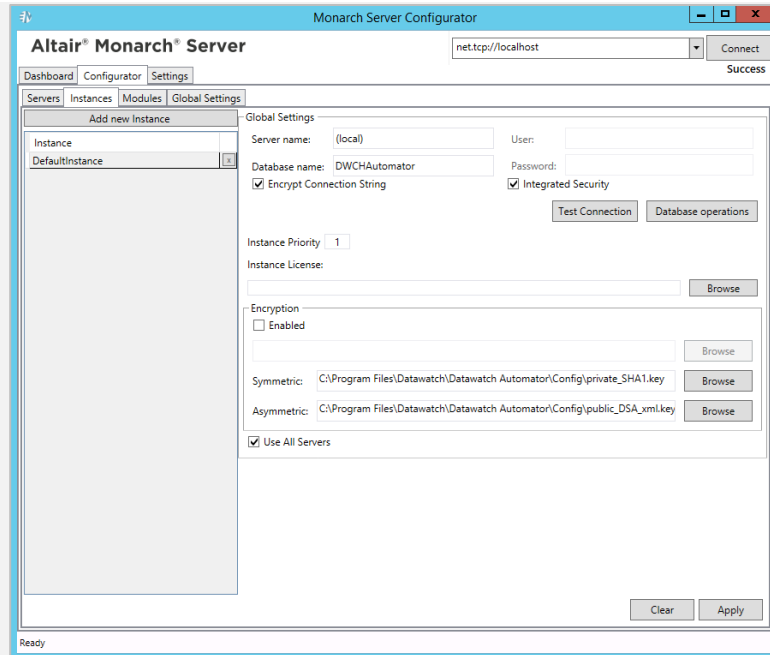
Monarch Server Configurator

Altair® Monarch® Server

net.tcp://localhost

Connect

Success

Dashboard | Configurator | Settings

Servers | Instances | Modules | Global Settings

Add new Instance

Instance

DefaultInstance x

Global Settings

Server name: (local)

User:

Database name: DWCHAutomator

Password:

Encrypt Connection String

Integrated Security

Test Connection

Database operations

Instance Priority 1

Instance License:

Browse

Encryption

Enabled

Browse

Symmetric: C:\Program Files\Datawatch\Datawatch Automator\Config\private_SHA1.key

Browse

Asymmetric: C:\Program Files\Datawatch\Datawatch Automator\Config\public_DSA_xml.key

Browse

Use All Servers

Clear

Apply

Ready